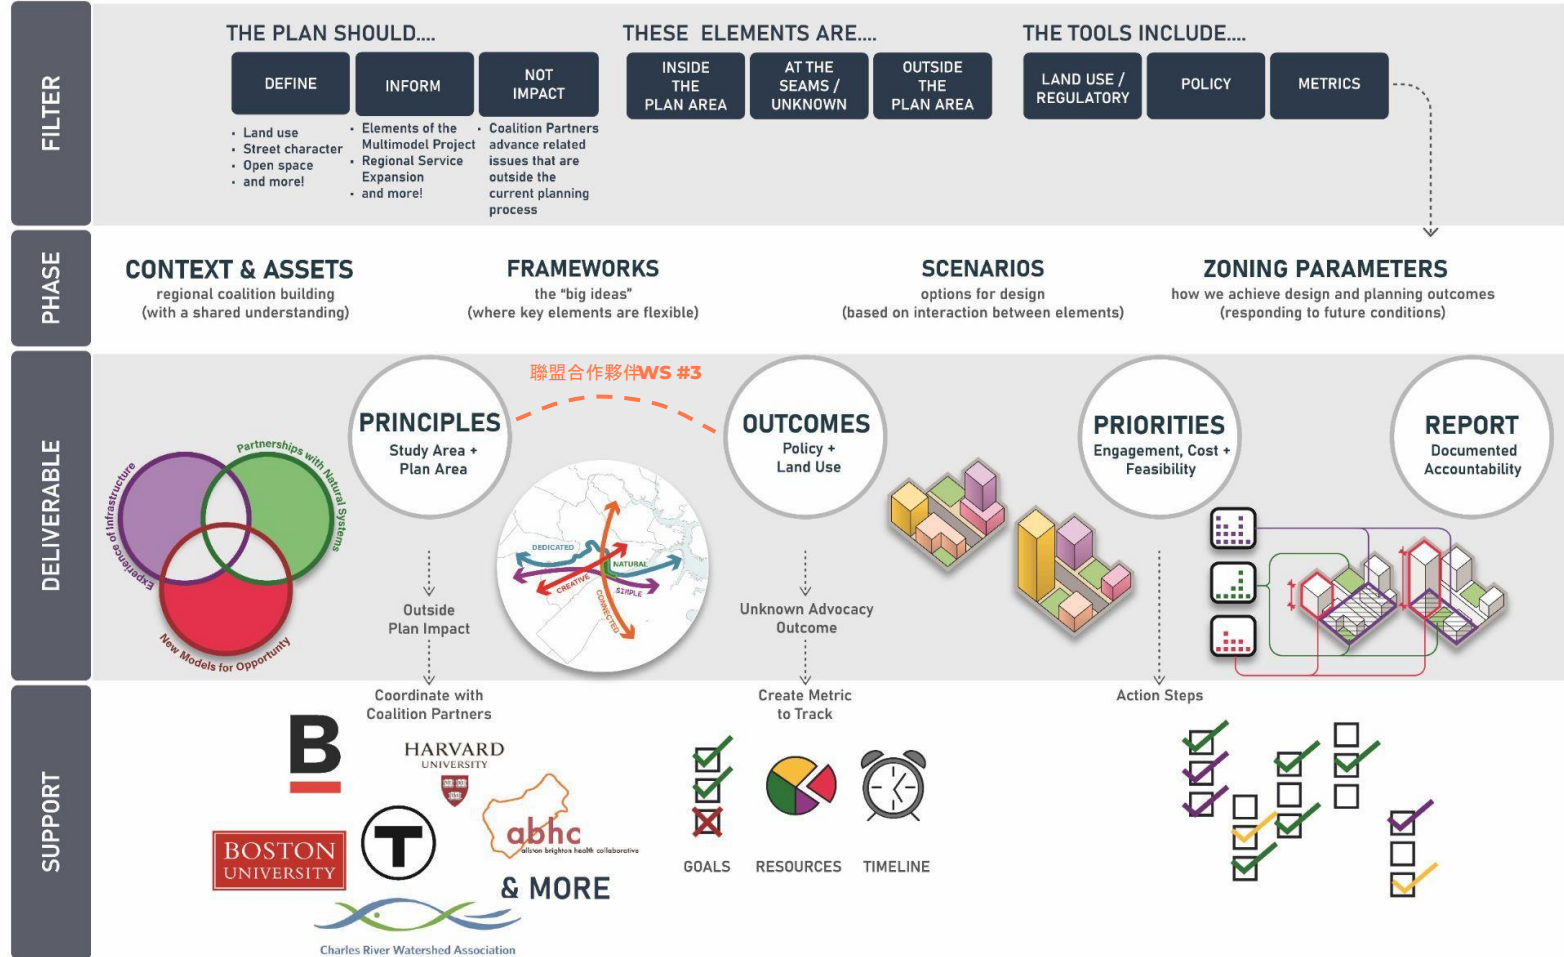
FILTER

THE PLAN SHOULD....

DEFINE

INFORM

NOT IMPACT

• Land use
• Street character
• Open space
• and more!

• Elements of the Multimodel Project
• Regional Service Expansion
• and more!

• Coalition Partners advance related issues that are outside the current planning process

THESE ELEMENTS ARE....

INSIDE THE PLAN AREA

AT THE SEAMS / UNKNOWN

OUTSIDE THE PLAN AREA

THE TOOLS INCLUDE....

LAND USE / REGULATORY

POLICY

METRICS

PHASE

CONTEXT & ASSETS
regional coalition building
(with a shared understanding)

FRAMEWORKS
the "big ideas"
(where key elements are flexible)

SCENARIOS
options for design
(based on interaction between elements)

ZONING PARAMETERS
how we achieve design and planning outcomes
(responding to future conditions)

DELIVERABLE

聯盟合作夥伴WS #3

PRINCIPLES
Study Area +
Plan Area

OUTCOMES
Policy +
Land Use

PRIORITIES
Engagement, Cost +
Feasibility

REPORT
Documented
Accountability

Partnerships with Natural Systems
Experience of Infrastructure
New Models for Opportunity

DEDICATED
NATURAL
CREATIVE
SIMPLE
CONNECTED

Outside
Plan Impact

Unknown Advocacy
Outcome

SUPPORT

Coordinate with
Coalition Partners

Create Metric
to Track

Action Steps

B

HARVARD
UNIVERSITY

BOSTON
UNIVERSITY

T

abhc
allston brighton health collaborative

& MORE

Charles River Watershed Association

GOALS

RESOURCES

TIMELINE